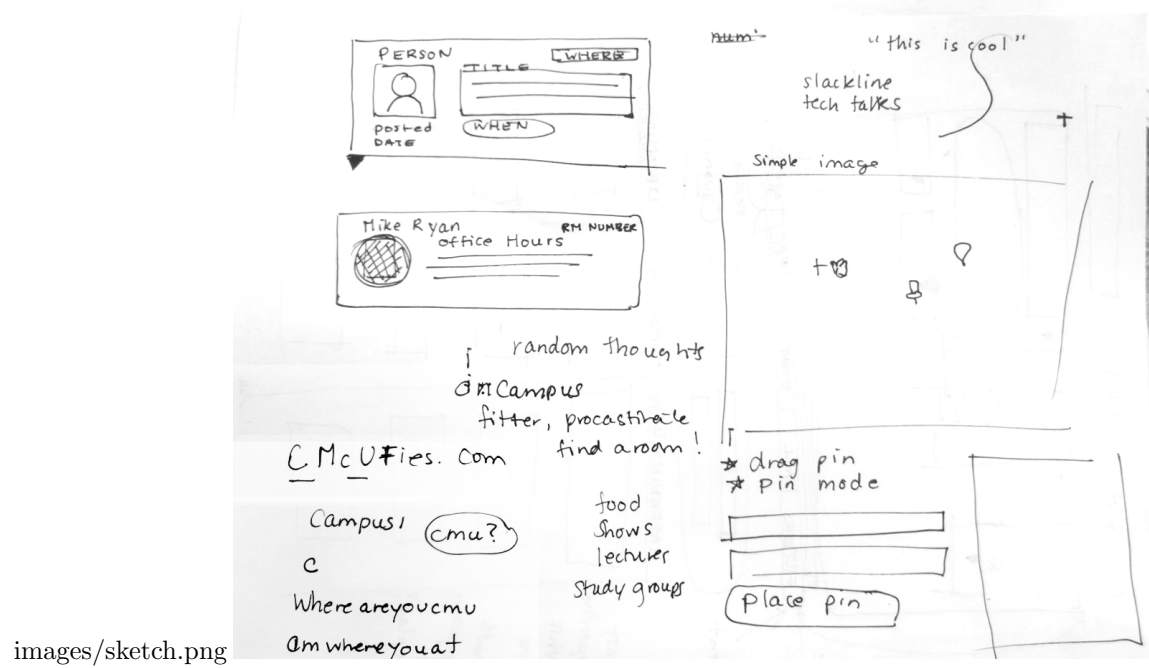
PERSON
WHERE
TITLE
posted DATE
WHEN

hum:
"this is cool"
slackline
tech talks

Simple image

Mike Ryan
RM NUMBER
office Hours

random thoughts
on Campus
fitter, procastinate
find a room!

CMcUFies. com

Campus! (cmu?)
C
Where areyoucmu
Am whereyouat

food
Shows
lecturer
Study groups

drag pin
Pin mode

Place pin

images/sketch.png